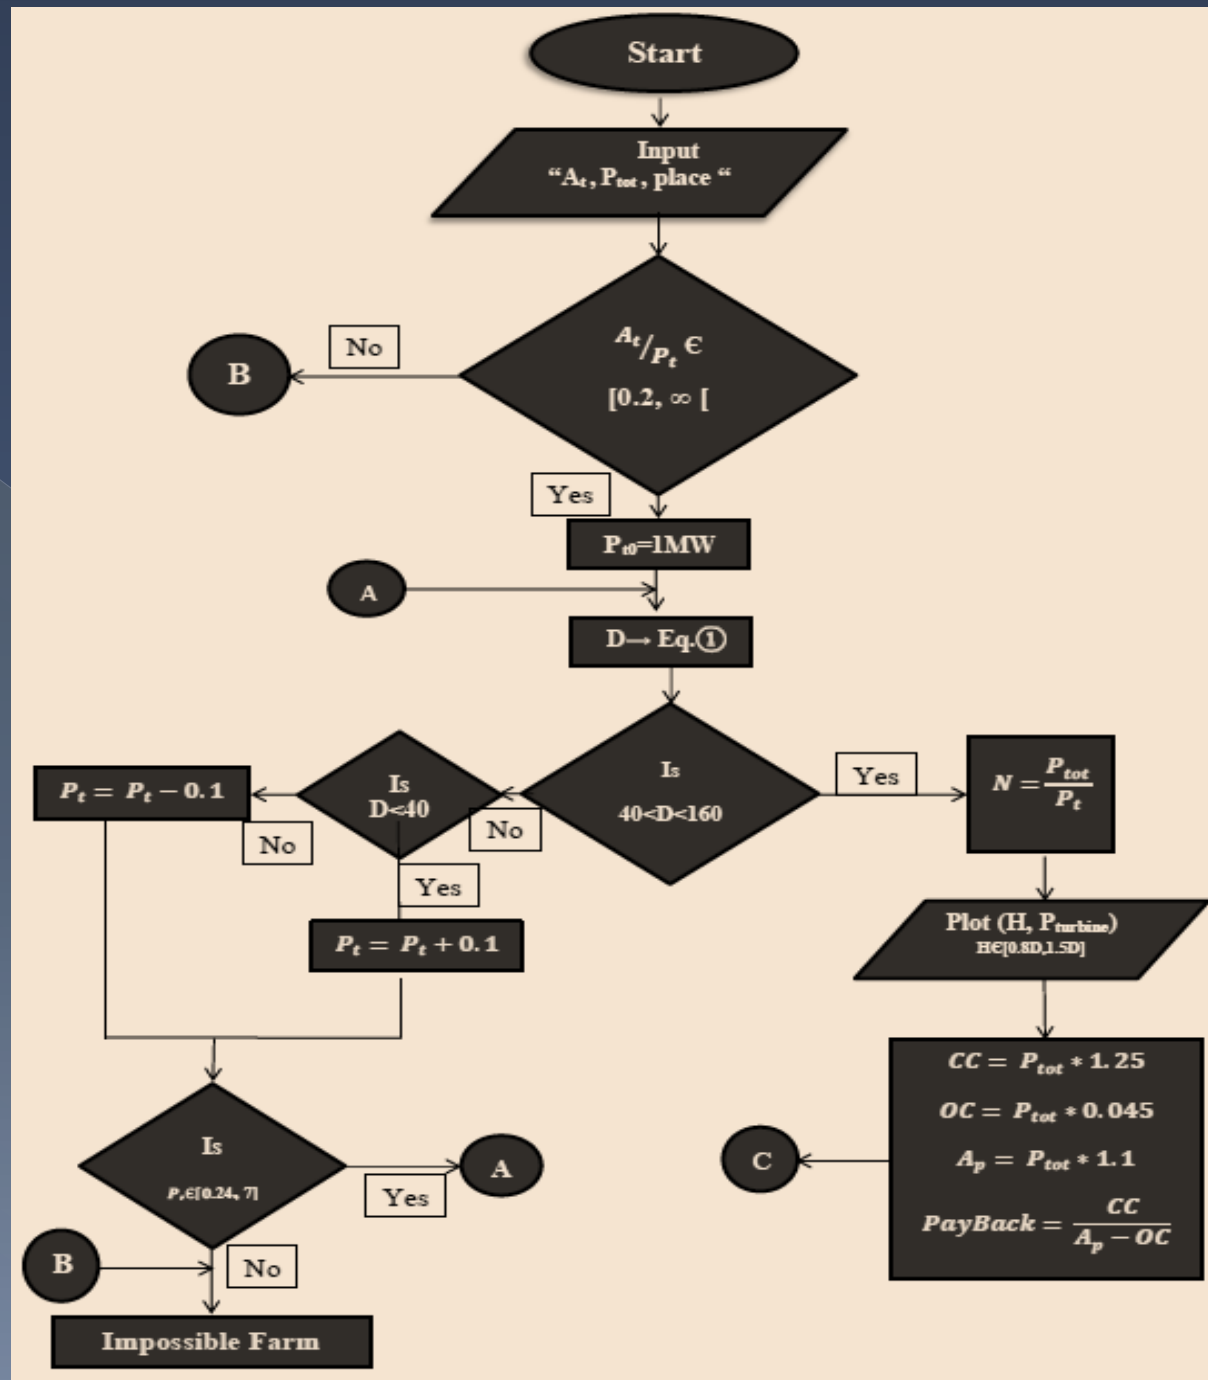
Start

Input
“$A_t$, $P_{tot}$, place “

$^{A_t}/_{P_t}$ ∈
[0.2, ∞ [

No

B

Yes

$P_{t0}$=1MW

A

D→ Eq.①

Is
40<D<160

Yes

$N = \frac{P_{tot}}{P_t}$

Is
D<40

No

$P_t = P_t - 0.1$

No

Yes

$P_t = P_t + 0.1$

Plot (H, $P_{turbine}$)
H∈[0.8D,1.5D]

$CC = P_{tot} * 1.25$

$OC = P_{tot} * 0.045$

$A_p = P_{tot} * 1.1$

$PayBack = \frac{CC}{A_p - OC}$

C

Is
$P_t$∈[0.24, 7]

Yes

A

B

No

Impossible Farm